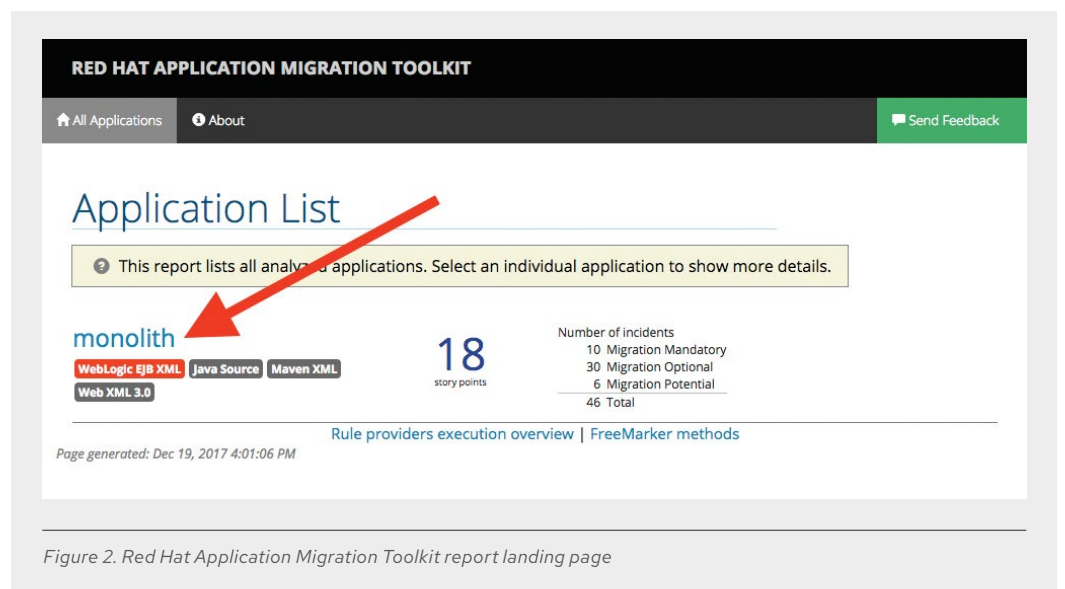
RED HAT APPLICATION MIGRATION TOOLKIT

All Applications About Send Feedback

Application List

This report lists all analy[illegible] applications. Select an individual application to show more details.

monolith

WebLogic EJB XML Java Source Maven XML Web XML 3.0

18
story points

Number of incidents

| | |
|---|---|
| 10 | Migration Mandatory |
| 30 | Migration Optional |
| 6 | Migration Potential |
| 46 | Total |

Rule providers execution overview | FreeMarker methods

Page generated: Dec 19, 2017 4:01:06 PM

Figure 2. Red Hat Application Migration Toolkit report landing page